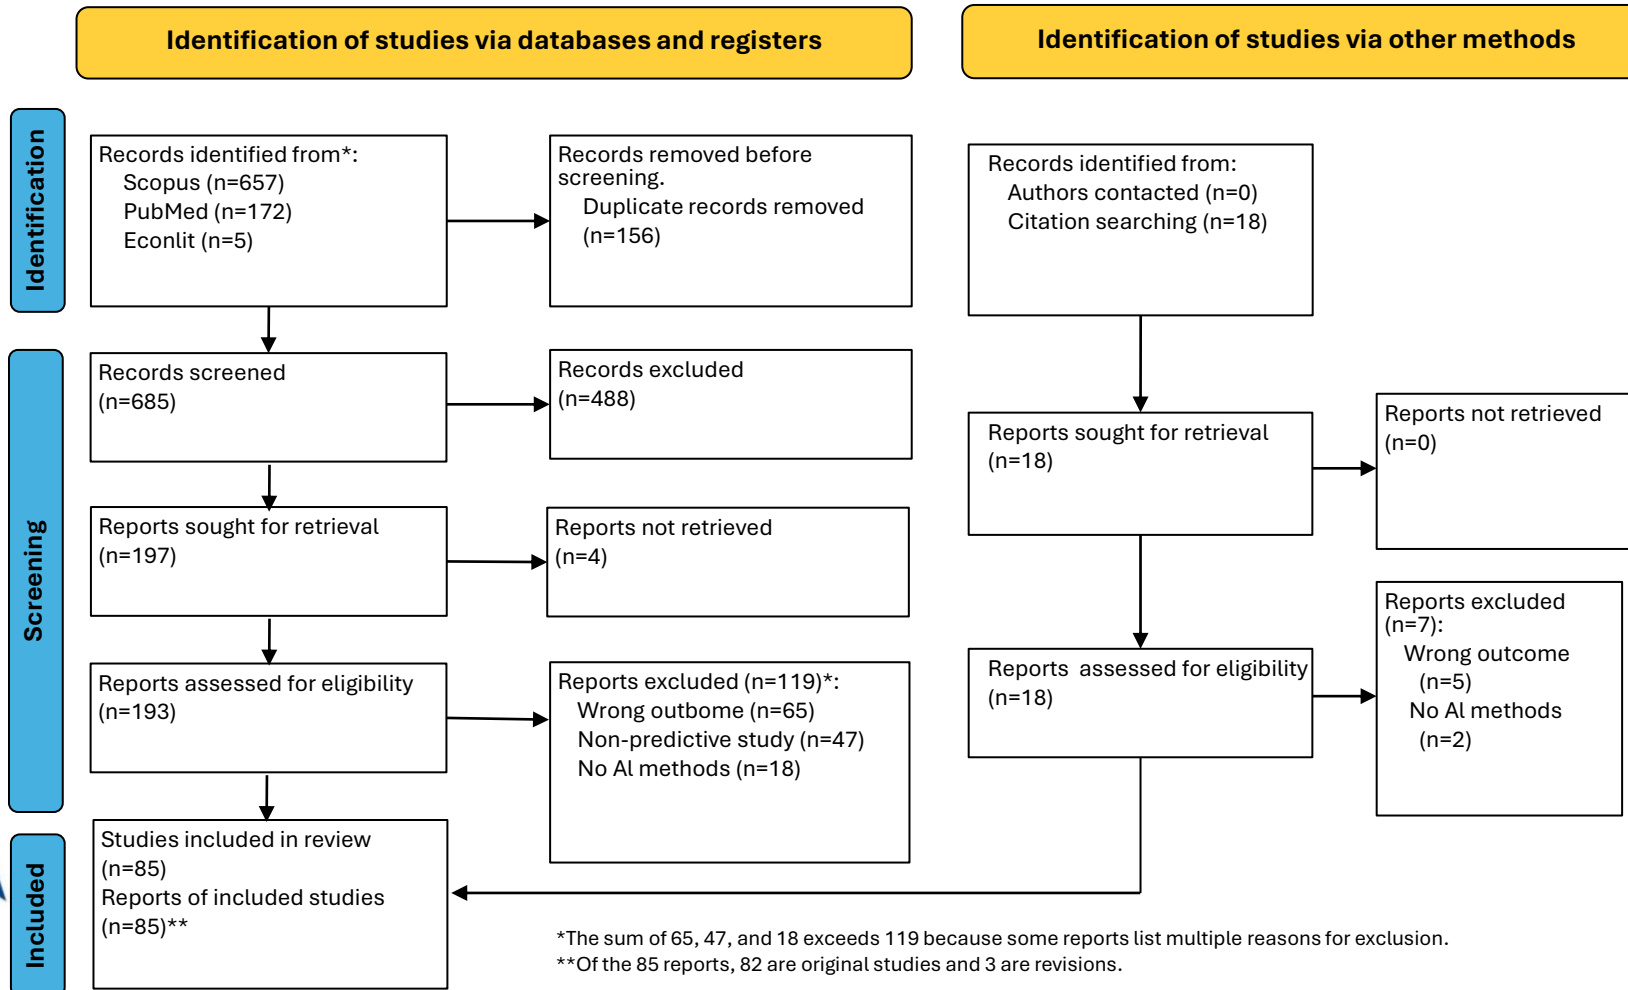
Identification of studies via databases and registers

Identification of studies via other methods

Identification

Records identified from*:
Scopus (n=657)
PubMed (n=172)
Econlit (n=5)

Records removed before screening.
Duplicate records removed (n=156)

Records identified from:
Authors contacted (n=0)
Citation searching (n=18)

Screening

Records screened (n=685)

Records excluded (n=488)

Reports sought for retrieval (n=18)

Reports not retrieved (n=0)

Reports sought for retrieval (n=197)

Reports not retrieved (n=4)

Reports excluded (n=7):
Wrong outcome (n=5)
No Al methods (n=2)

Reports assessed for eligibility (n=193)

Reports excluded (n=119)*:
Wrong outbome (n=65)
Non-predictive study (n=47)
No Al methods (n=18)

Reports assessed for eligibility (n=18)

Included

Studies included in review (n=85)
Reports of included studies (n=85)**

*The sum of 65, 47, and 18 exceeds 119 because some reports list multiple reasons for exclusion.
**Of the 85 reports, 82 are original studies and 3 are revisions.